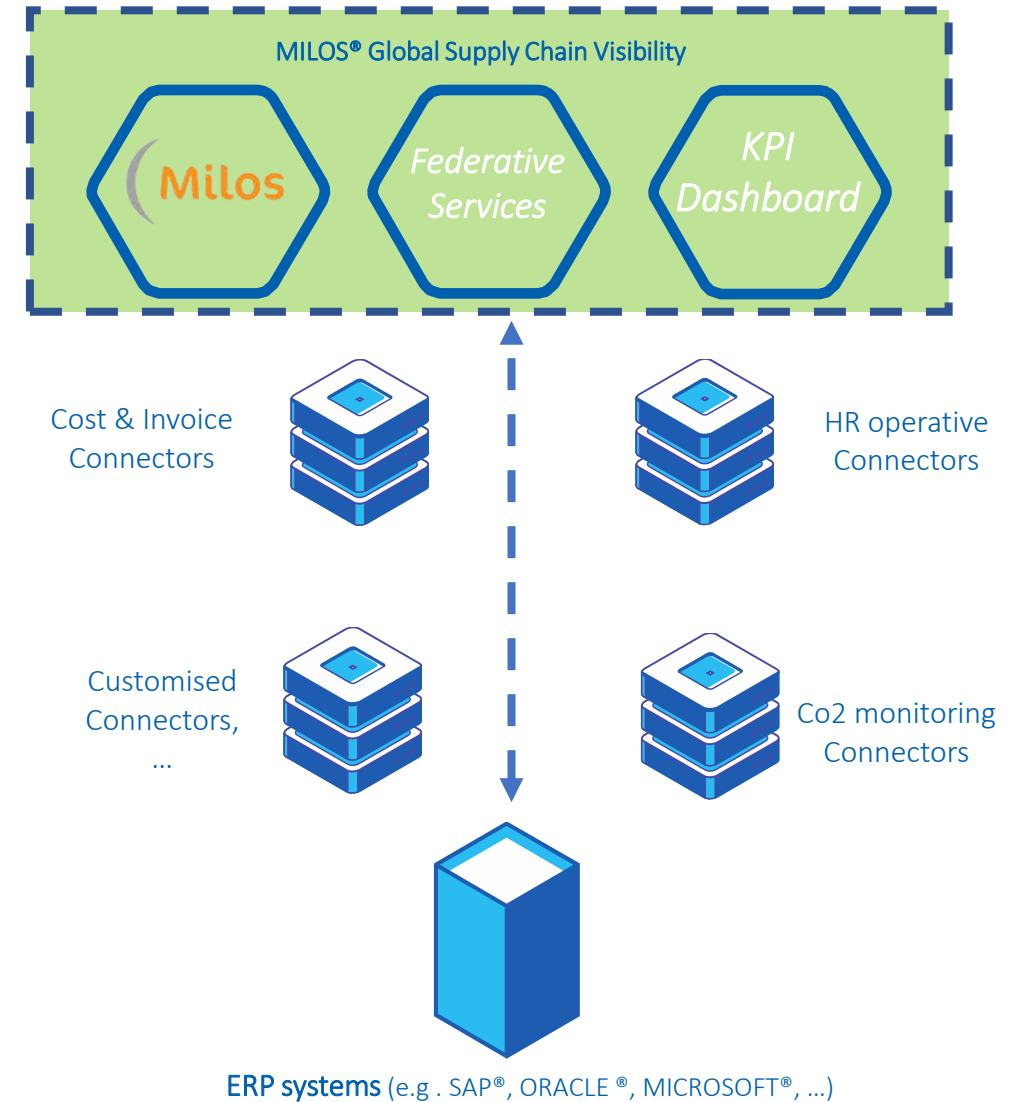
MILOS® Global Supply Chain Visibility

Milos

Federative Services

KPI Dashboard

Cost & Invoice Connectors

HR operative Connectors

Customised Connectors, ...

Co2 monitoring Connectors

ERP systems (e.g . SAP®, ORACLE ®, MICROSOFT®, ...)